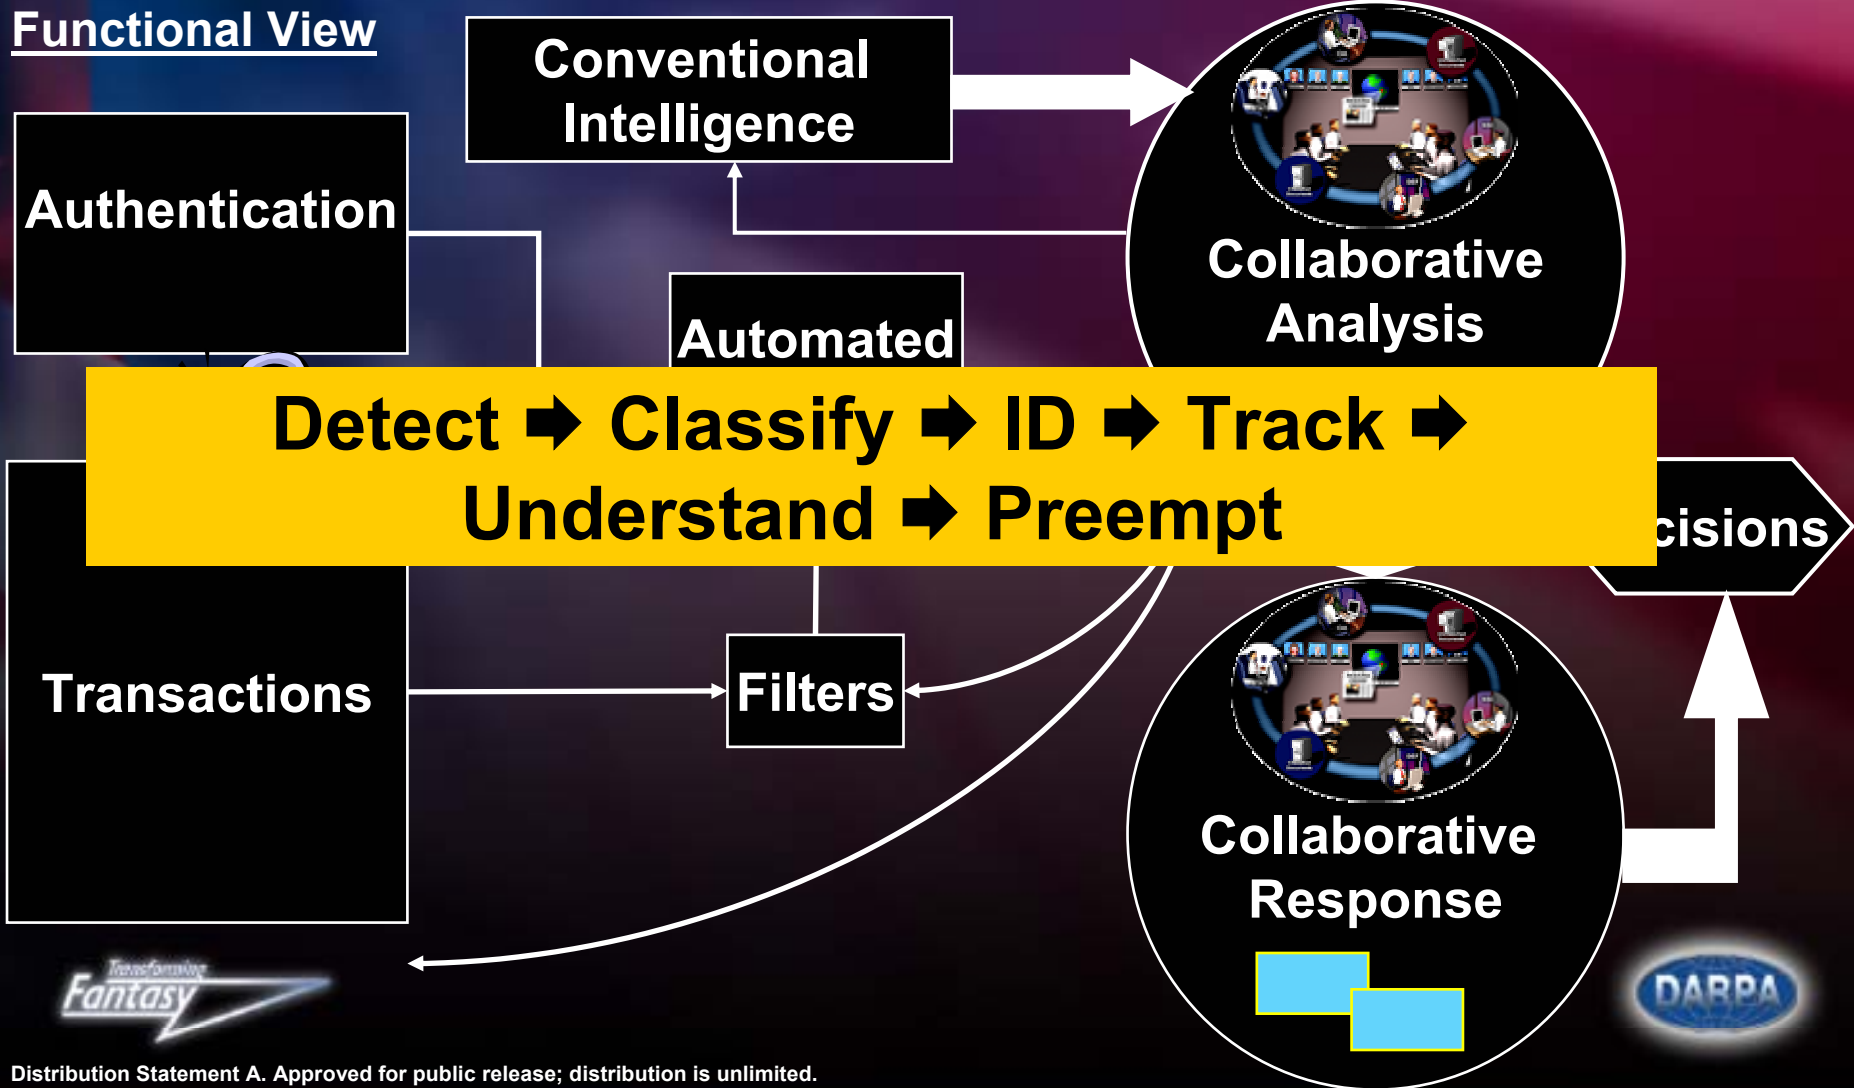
Functional View

Conventional Intelligence

Authentication

Automated

Collaborative Analysis

Detect ➡ Classify ➡ ID ➡ Track ➡ Understand ➡ Preempt

cisions

Transactions

Filters

Collaborative Response

Transforming Fantasy

DARPA

Distribution Statement A. Approved for public release; distribution is unlimited.